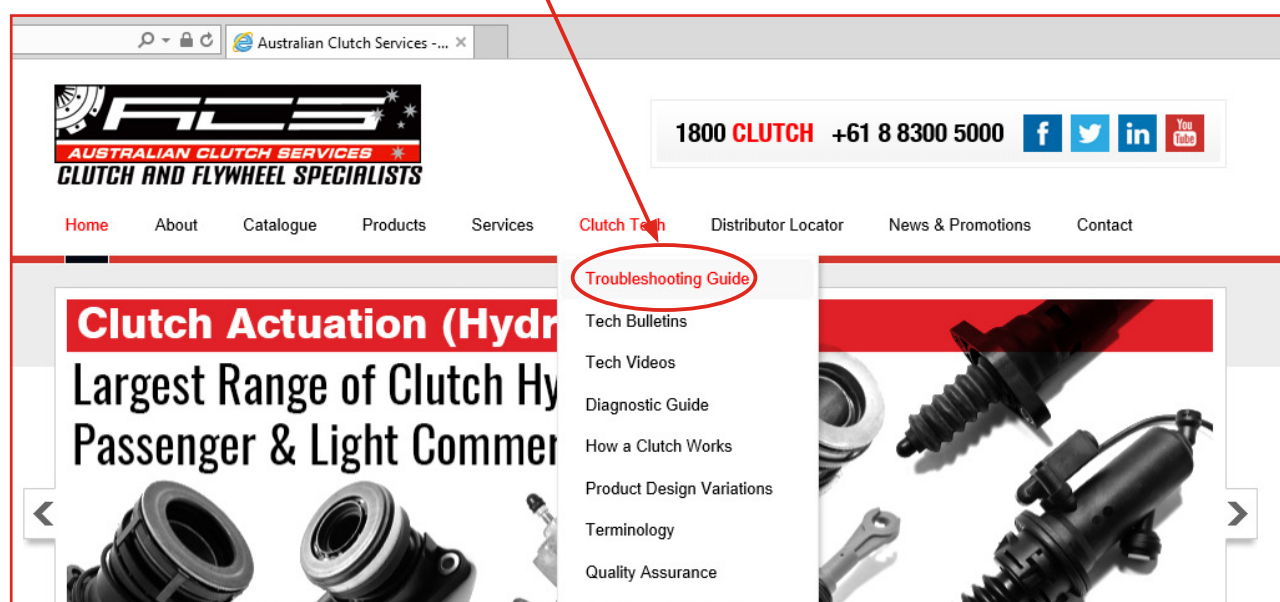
Australian Clutch Services -... ×

ACS
AUSTRALIAN CLUTCH SERVICES
CLUTCH AND FLYWHEEL SPECIALISTS

1800 CLUTCH +61 8 8300 5000

Home About Catalogue Products Services Clutch Tech Distributor Locator News & Promotions Contact

Troubleshooting Guide
Tech Bulletins
Tech Videos
Diagnostic Guide
How a Clutch Works
Product Design Variations
Terminology
Quality Assurance

Clutch Actuation (Hydr
Largest Range of Clutch Hy
Passenger & Light Commer